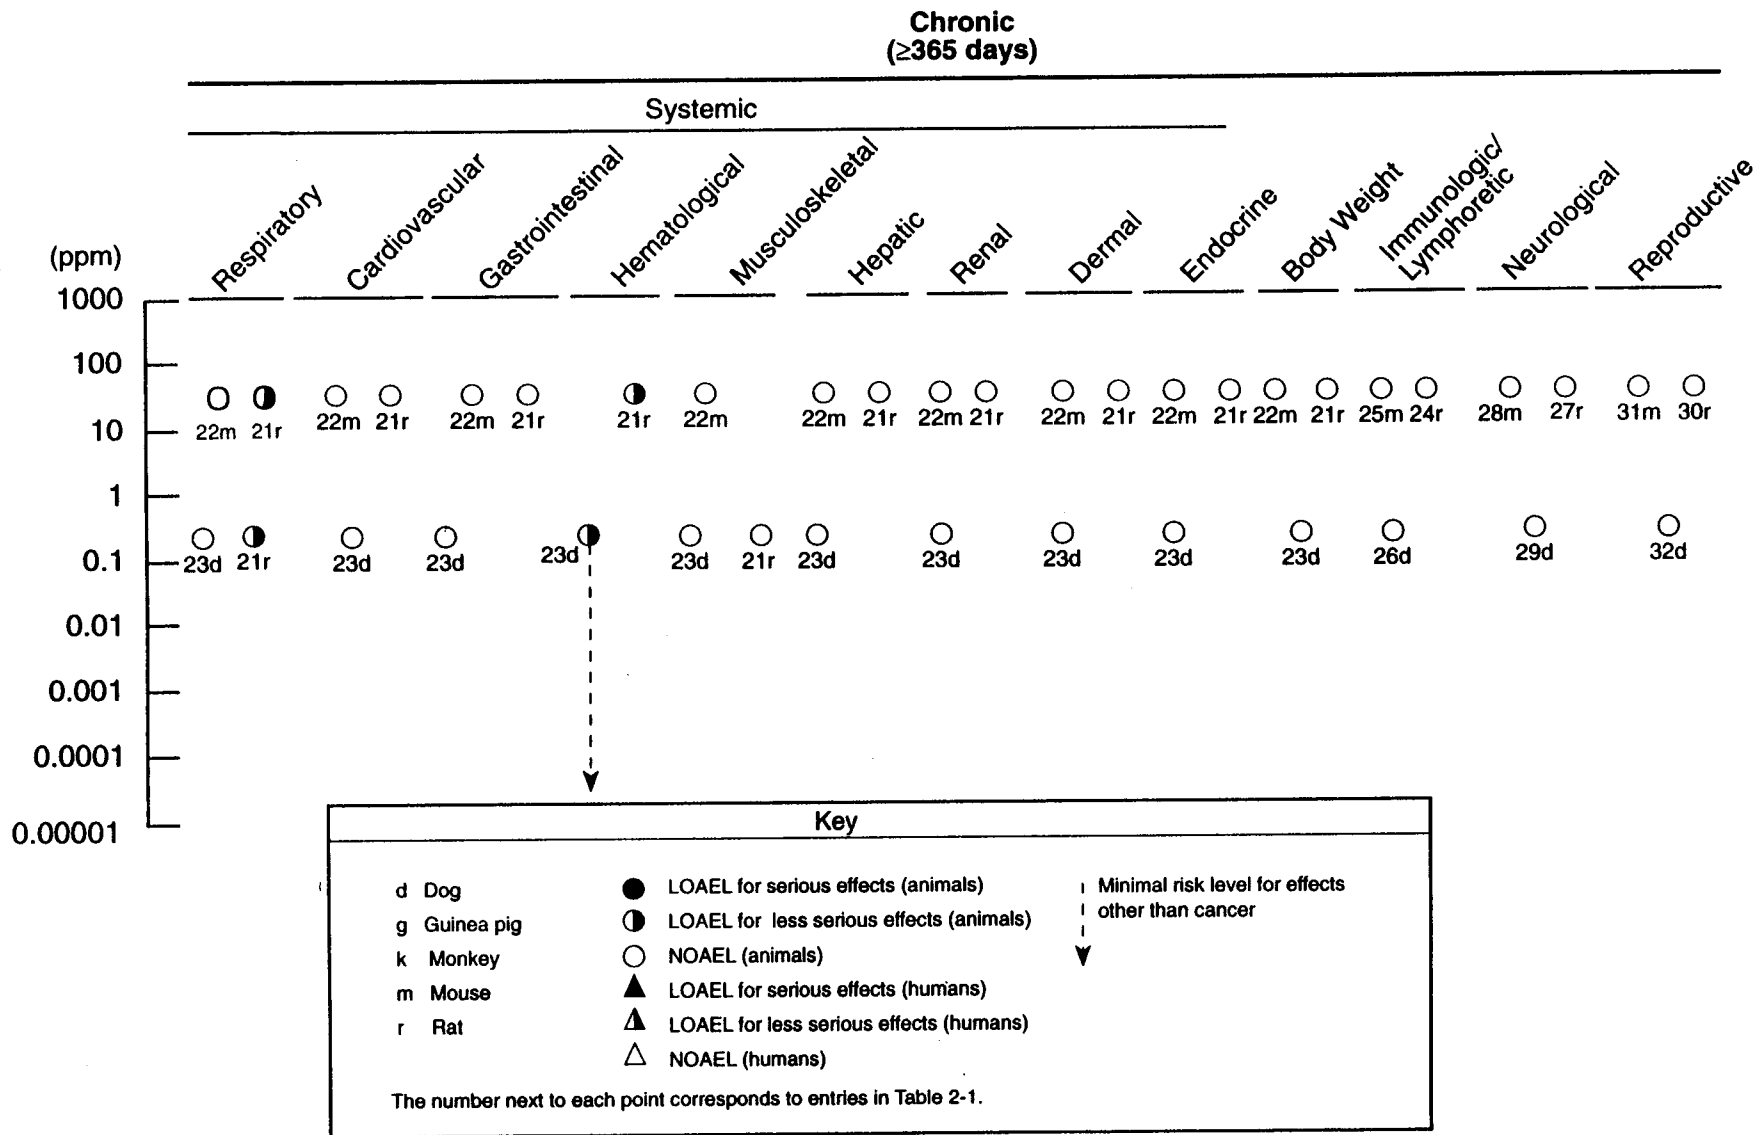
Chronic
(≥365 days)

Systemic

Respiratory Cardiovascular Gastrointestinal Hematological Musculoskeletal Hepatic Renal Dermal Endocrine Body Weight Immunologic/Lymphoretic Neurological Reproductive

(ppm)
1000
100
10
1
0.1
0.01
0.001
0.0001
0.00001

22m 21r 22m 21r 22m 21r 21r 22m 22m 21r 22m 21r 22m 21r 22m 21r 22m 21r 25m 24r 28m 27r 31m 30r

23d 21r 23d 23d 23d 23d 21r 23d 23d 23d 23d 23d 26d 29d 32d

Key

d Dog
g Guinea pig
k Monkey
m Mouse
r Rat

LOAEL for serious effects (animals)
LOAEL for less serious effects (animals)
NOAEL (animals)
LOAEL for serious effects (humans)
LOAEL for less serious effects (humans)
NOAEL (humans)

Minimal risk level for effects other than cancer

The number next to each point corresponds to entries in Table 2-1.